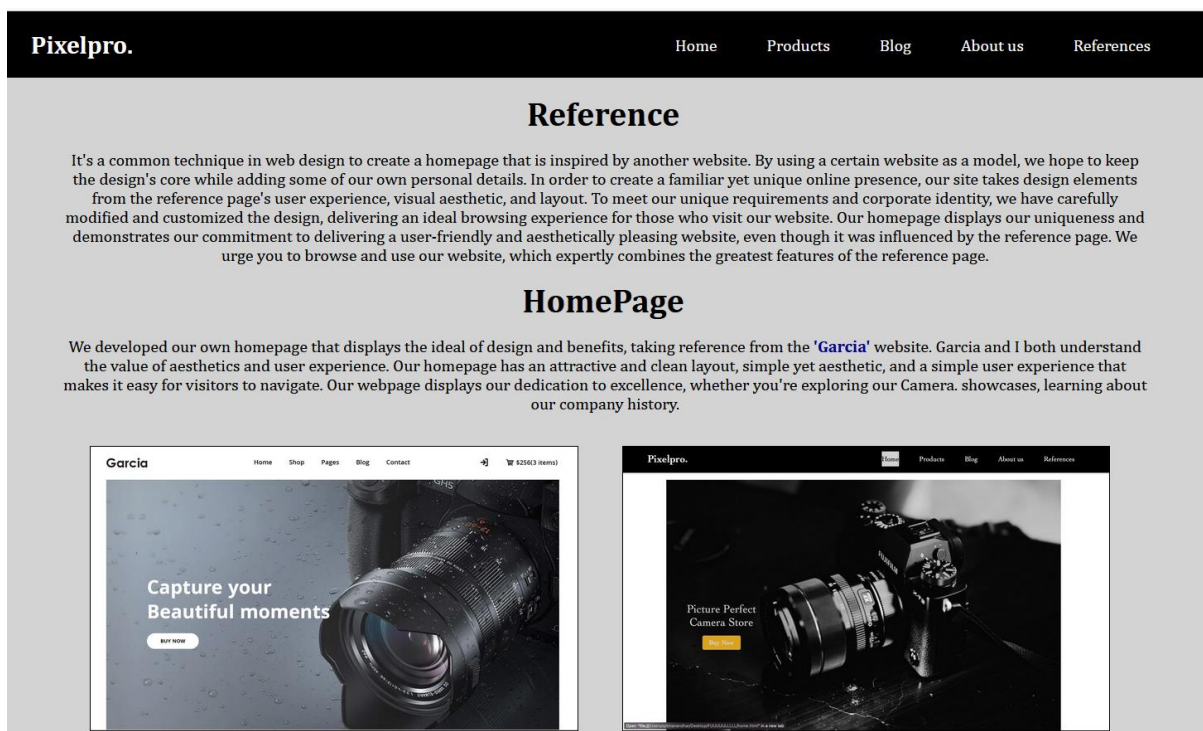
Pixelpro.

Home Products Blog About us References

Reference

It's a common technique in web design to create a homepage that is inspired by another website. By using a certain website as a model, we hope to keep the design's core while adding some of our own personal details. In order to create a familiar yet unique online presence, our site takes design elements from the reference page's user experience, visual aesthetic, and layout. To meet our unique requirements and corporate identity, we have carefully modified and customized the design, delivering an ideal browsing experience for those who visit our website. Our homepage displays our uniqueness and demonstrates our commitment to delivering a user-friendly and aesthetically pleasing website, even though it was influenced by the reference page. We urge you to browse and use our website, which expertly combines the greatest features of the reference page.

HomePage

We developed our own homepage that displays the ideal of design and benefits, taking reference from the 'Garcia' website. Garcia and I both understand the value of aesthetics and user experience. Our homepage has an attractive and clean layout, simple yet aesthetic, and a simple user experience that makes it easy for visitors to navigate. Our webpage displays our dedication to excellence, whether you're exploring our Camera. showcases, learning about our company history.

Garcia

Home Shop Pages Blog Contact

$256(3 items)

Capture your Beautiful moments

BUY NOW

Pixelpro.

Home Products Blog About us References

Picture Perfect Camera Store

Buy Now

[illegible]